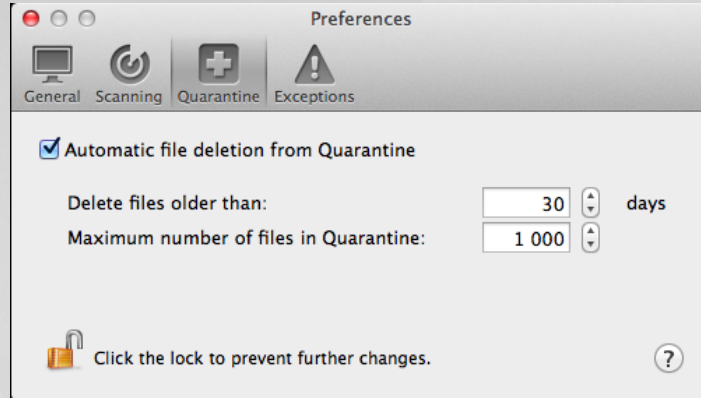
Preferences

General Scanning Quarantine Exceptions

Automatic file deletion from Quarantine

Delete files older than: 30 days

Maximum number of files in Quarantine: 1 000

Click the lock to prevent further changes.

?